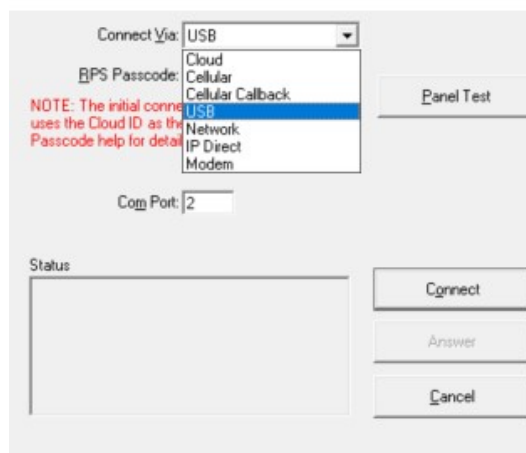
Connect Via: USB

Cloud
Cellular
Cellular Callback
USB
Network
IP Direct
Modem

RPS Passcode:

NOTE: The initial conne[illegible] uses the Cloud ID as the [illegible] Passcode help for detai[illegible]

Panel Test

Com Port: 2

Status

Connect

Answer

Cancel